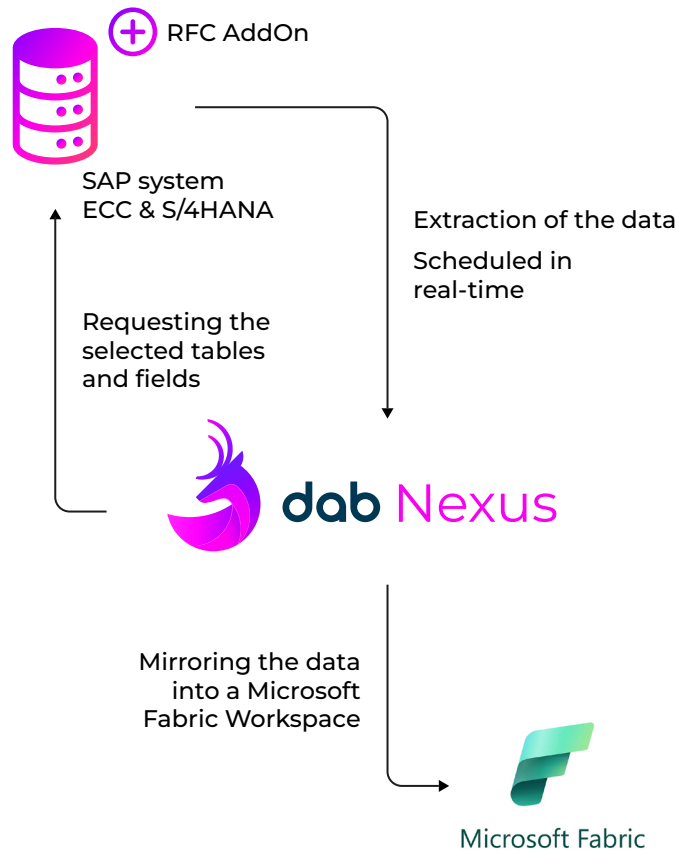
RFC AddOn

SAP system
ECC & S/4HANA

Extraction of the data

Scheduled in real-time

Requesting the selected tables and fields

dab Nexus

Mirroring the data into a Microsoft Fabric Workspace

Microsoft Fabric